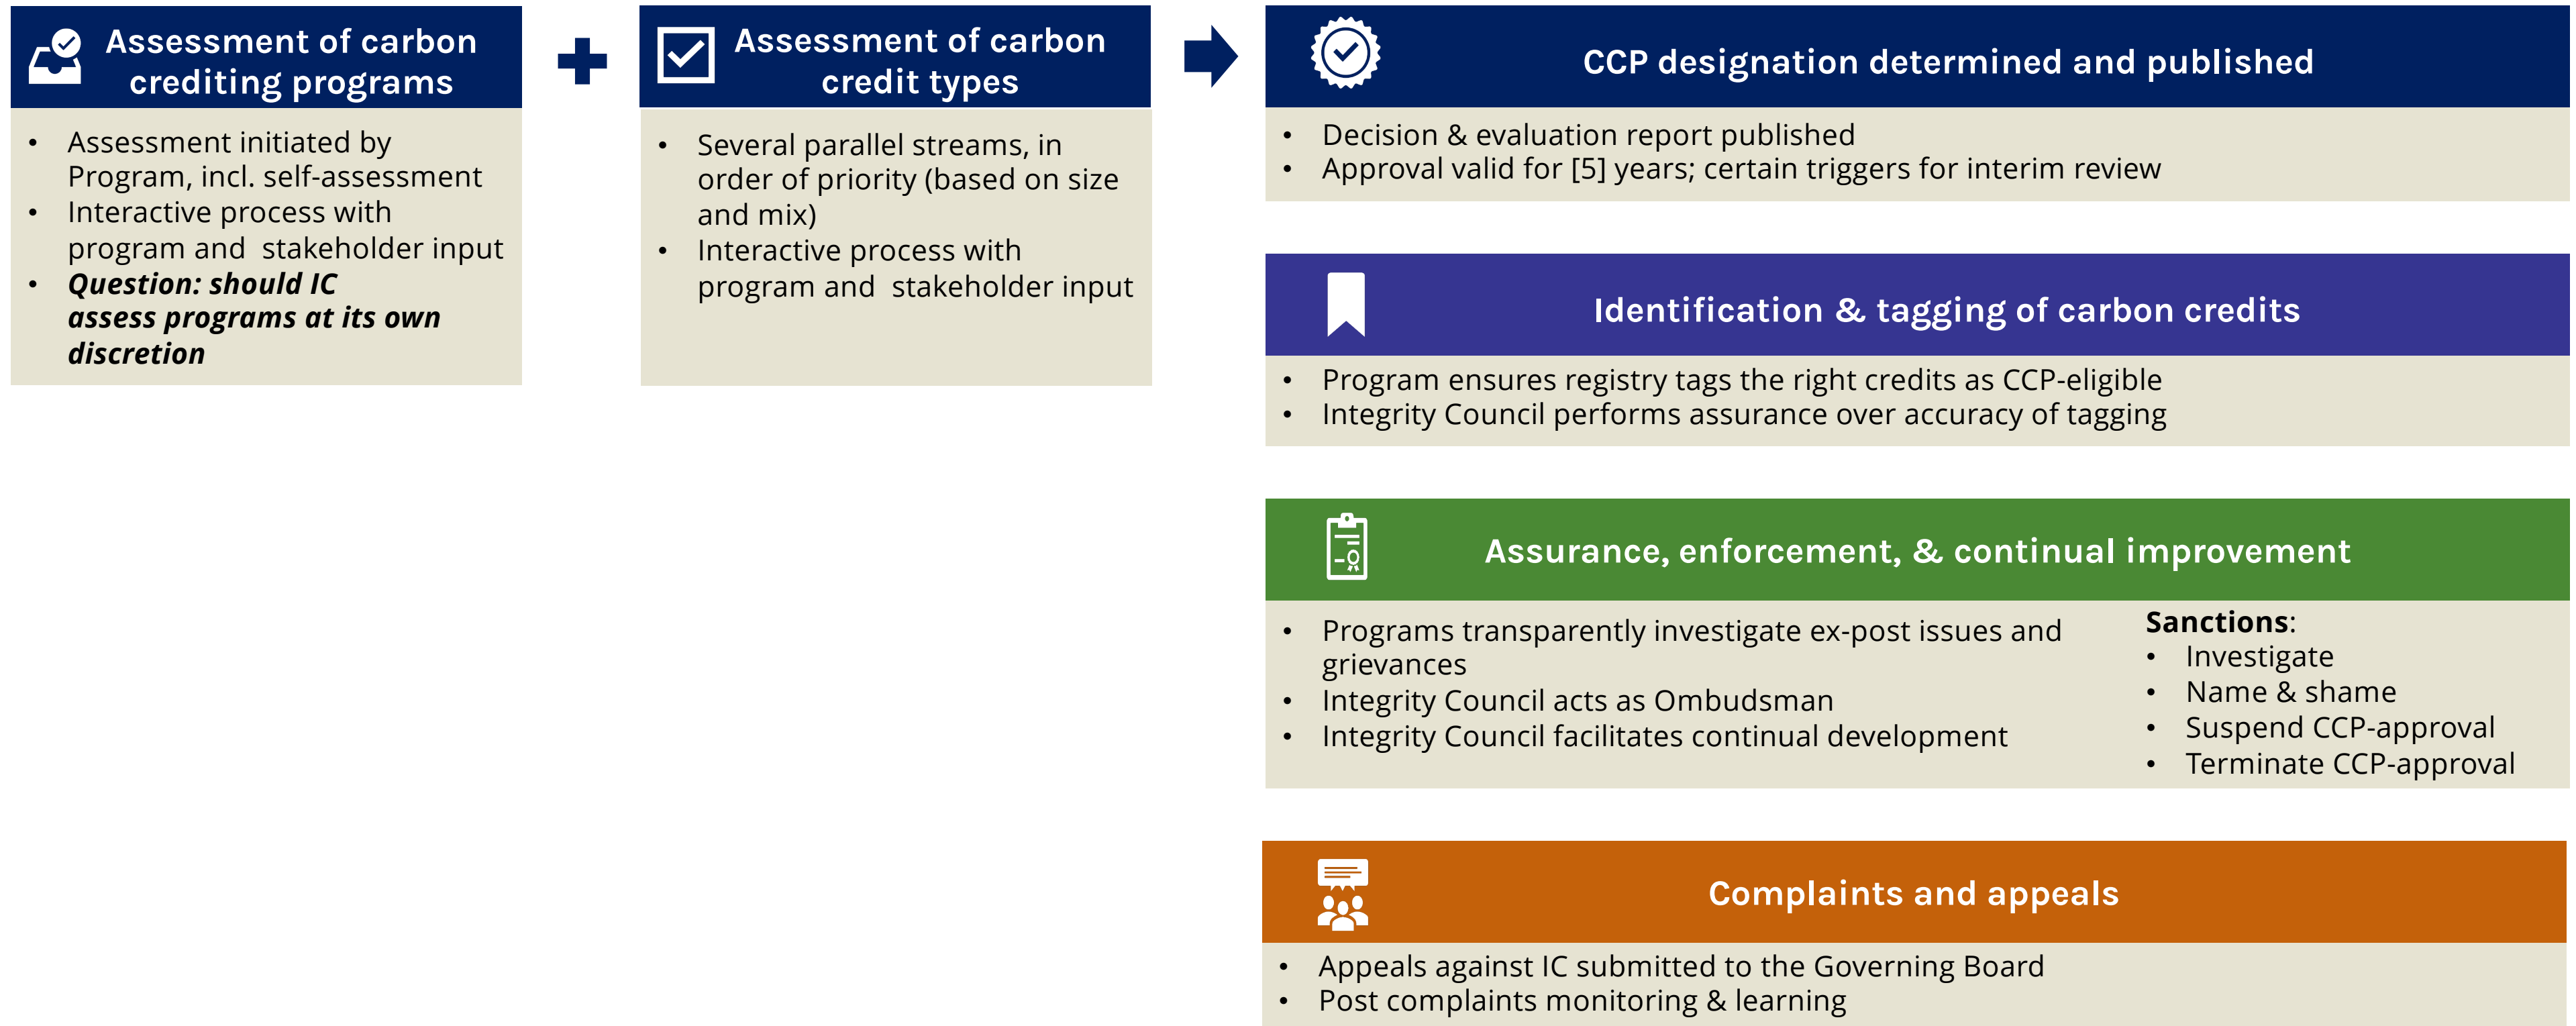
Assessment of carbon crediting programs

- Assessment initiated by Program, incl. self-assessment
- Interactive process with program and stakeholder input
- ***Question: should IC assess programs at its own discretion***

Assessment of carbon credit types

- Several parallel streams, in order of priority (based on size and mix)
- Interactive process with program and stakeholder input

CCP designation determined and published

- Decision & evaluation report published
- Approval valid for [5] years; certain triggers for interim review

Identification & tagging of carbon credits

- Program ensures registry tags the right credits as CCP-eligible
- Integrity Council performs assurance over accuracy of tagging

Assurance, enforcement, & continual improvement

- Programs transparently investigate ex-post issues and grievances
- Integrity Council acts as Ombudsman
- Integrity Council facilitates continual development

**Sanctions**:
- Investigate
- Name & shame
- Suspend CCP-approval
- Terminate CCP-approval

Complaints and appeals

- Appeals against IC submitted to the Governing Board
- Post complaints monitoring & learning